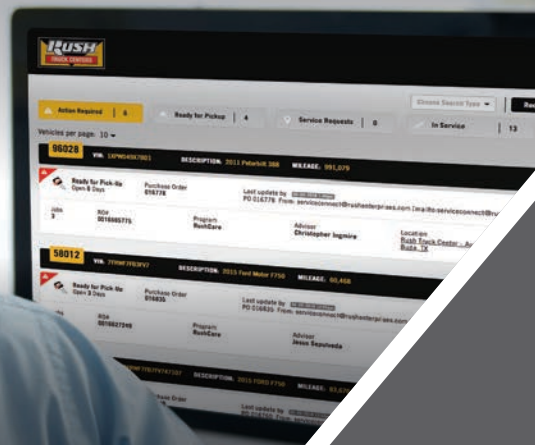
RUSH
TRUCK CENTERS

Action Required | 6
Ready for Pickup | 4
Service Requests | 0
In Service | 13
Choose Search Type

Vehicles per page: 10

96028
VIN: 1XPWD49X7BD1
DESCRIPTION: 2011 Peterbilt 388
MILEAGE: 991,079

Ready for Pick-Up
Open 8 Days
Purchase Order
016778
Last update by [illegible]
PO 016778. From: serviceconnect@rushenterprises.com [mailto:serviceconnect@ru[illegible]
Jobs
3
RO#
0016985775
Program
RushCare
Advisor
Christopher Ingmire
Location
Rush Truck Center - A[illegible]
Buda, TX

58012
VIN: 7YPWF7F8VY7
DESCRIPTION: 2015 Ford Motor F750
MILEAGE: 60,468

Ready for Pick-Up
Open 3 Days
Purchase Order
016835
Last update by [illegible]
PO 016835. From: serviceconnect@rushenterprises.com
RO#
0016927348
Program
RushCare
Advisor
Jesus Sepulveda

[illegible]
DESCRIPTION: 2016 FORD F750
MILEAGE: 53,57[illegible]
Last update by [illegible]
PO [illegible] From: serviceconnect@rushenterprises.com